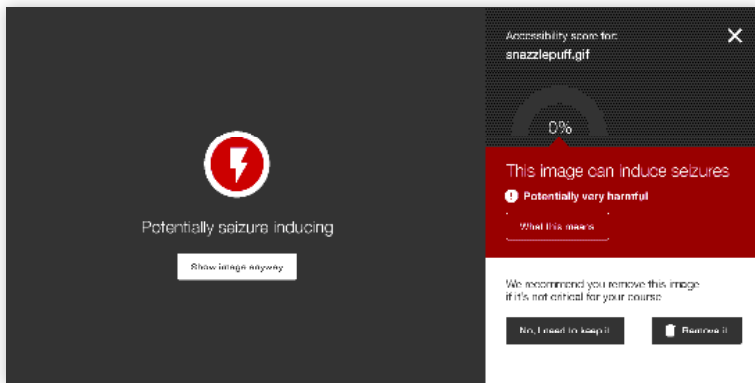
Potentially seizure inducing

Show image anyway

Accessibility score for:
snazzlepuff.gif

0%

This image can induce seizures

Potentially very harmful

What this means

We recommend you remove this image if it's not critical for your course

No, I need to keep it

Remove it